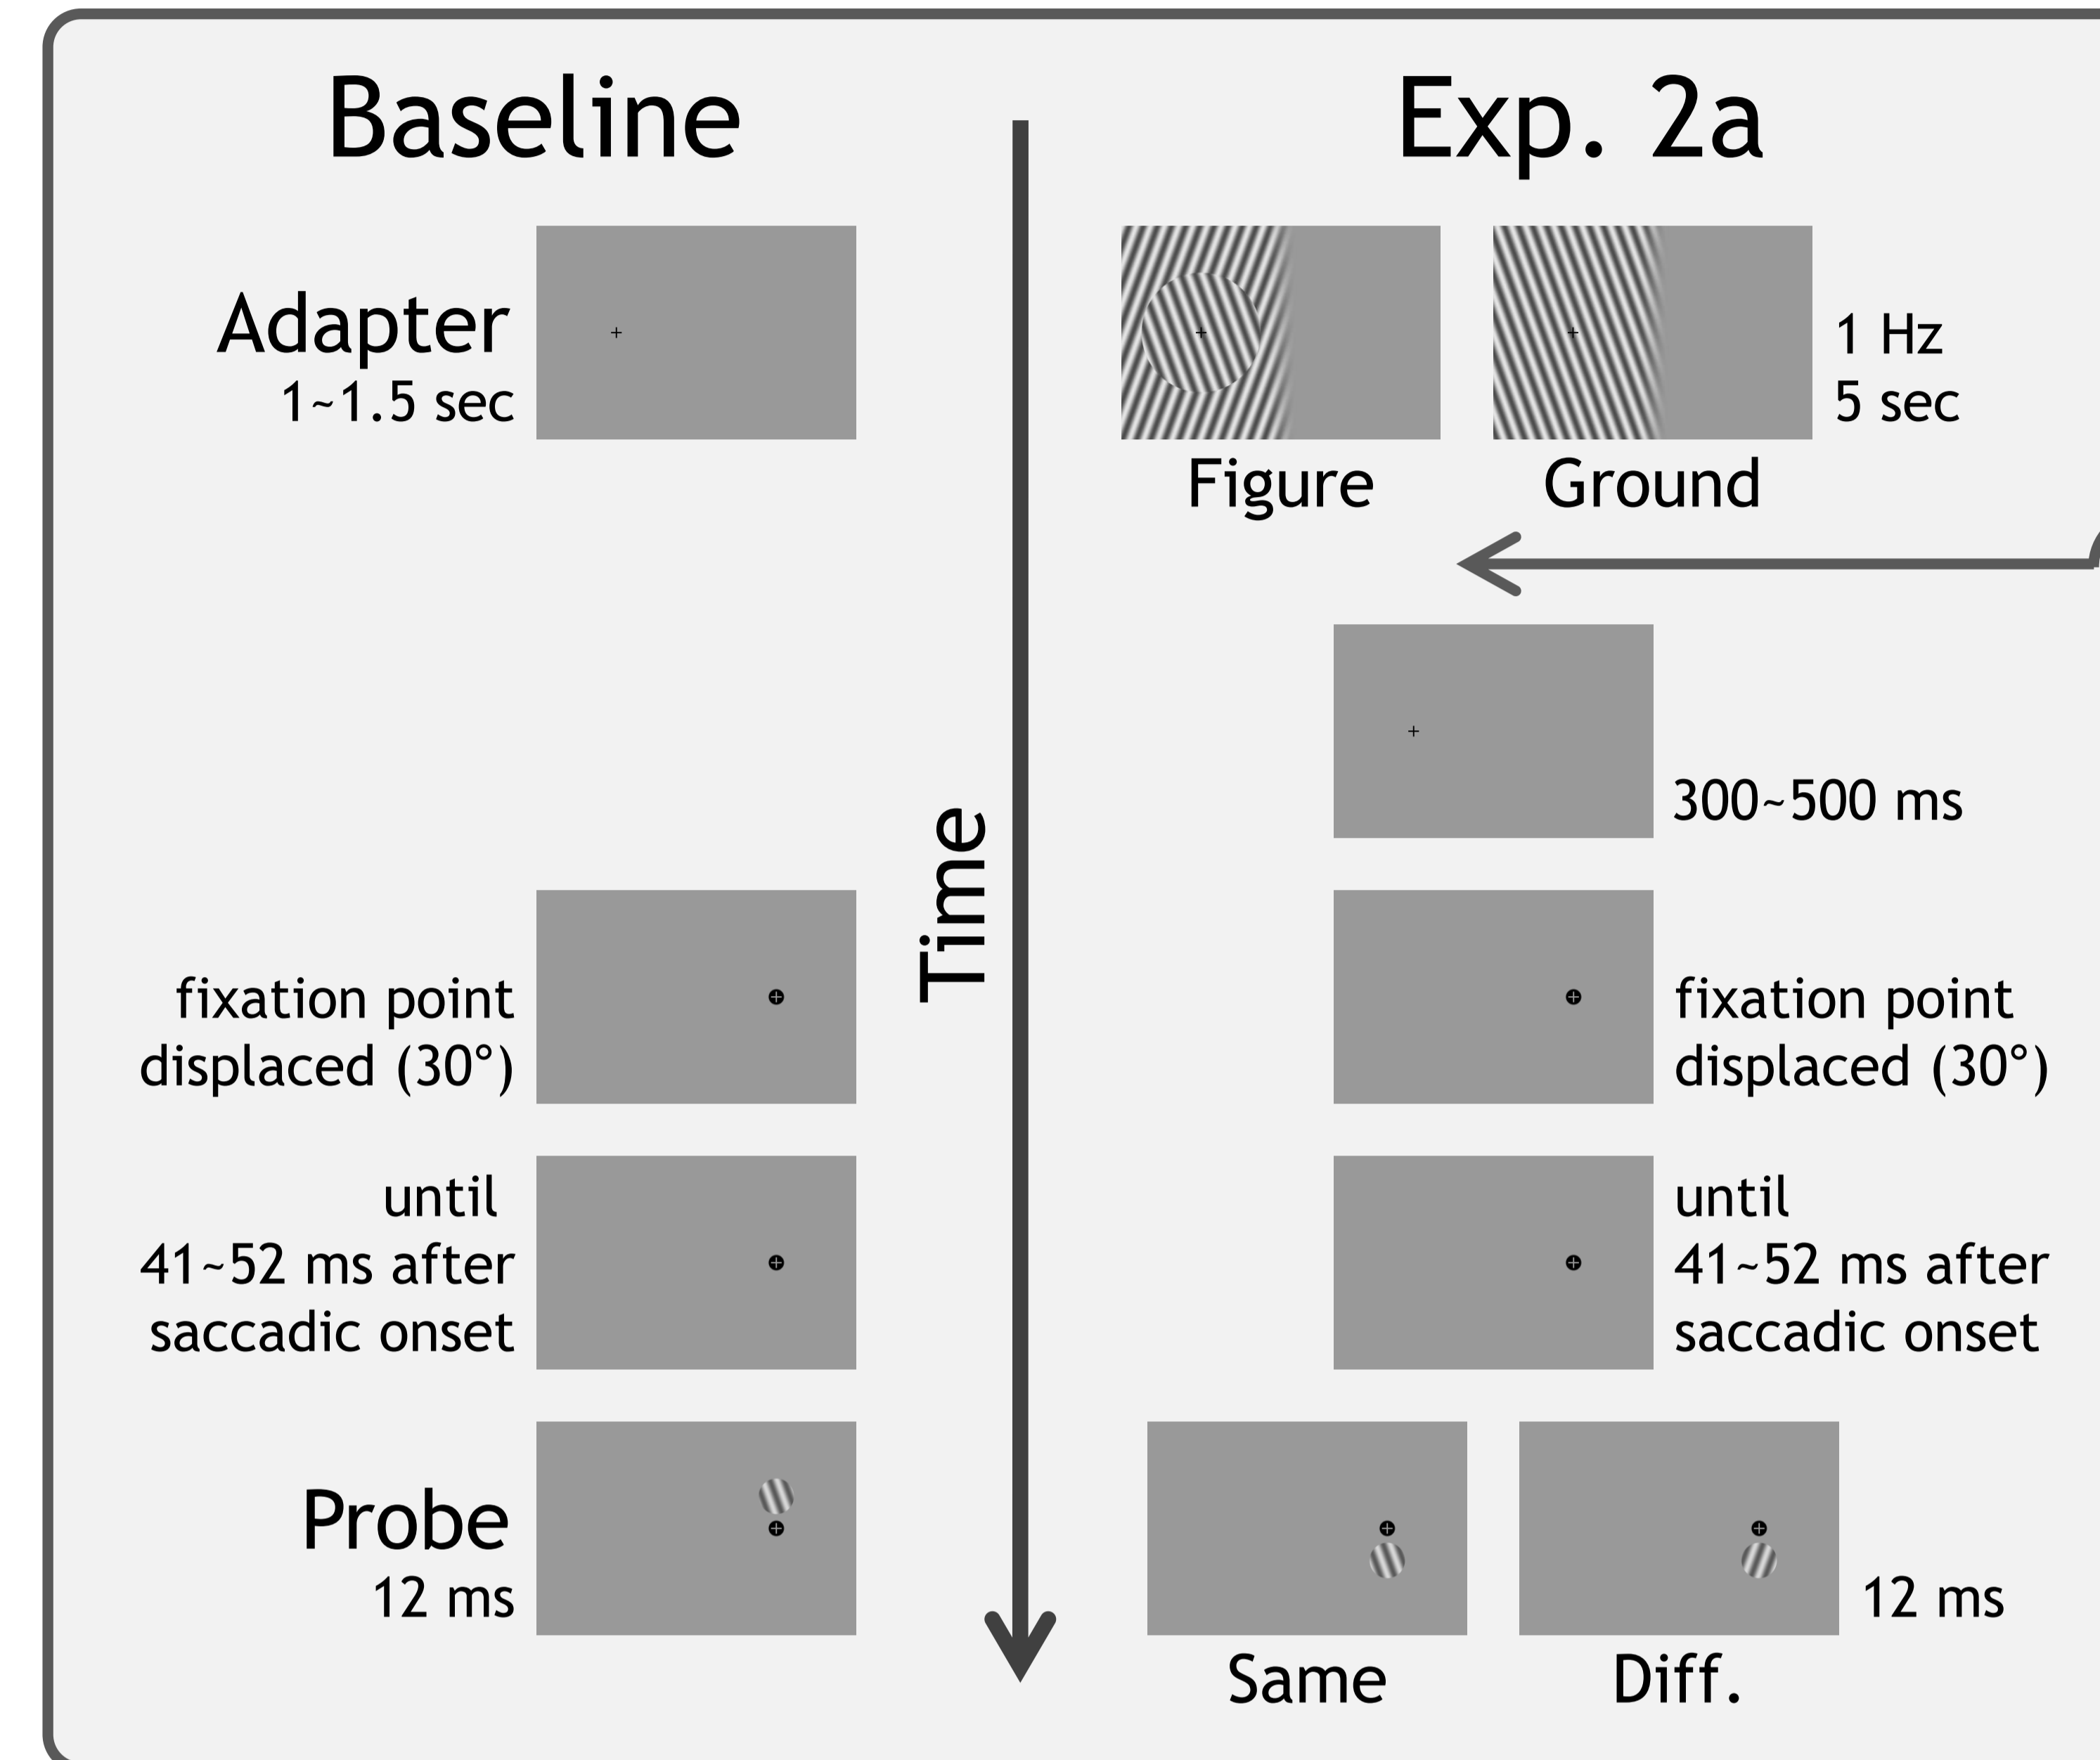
Baseline

Adapter
1~1.5 sec

fixation point
displaced (30°)

until
41~52 ms after
saccadic onset

Probe
12 ms

Time

Exp. 2a

Figure

Ground

1 Hz
5 sec

300~500 ms

fixation point
displaced (30°)

until
41~52 ms after
saccadic onset

Same

Diff.

12 ms